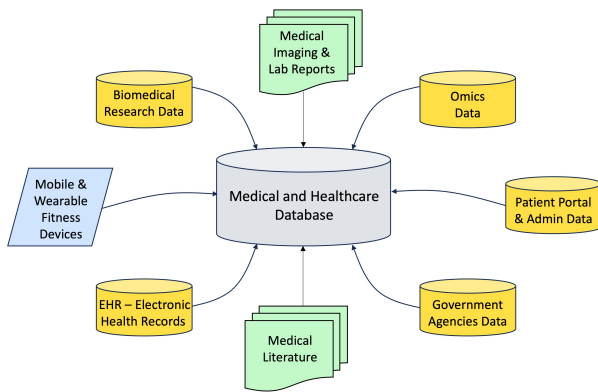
Medical Imaging & Lab Reports

Biomedical Research Data

Omics Data

Mobile & Wearable Fitness Devices

Medical and Healthcare Database

Patient Portal & Admin Data

EHR – Electronic Health Records

Medical Literature

Government Agencies Data